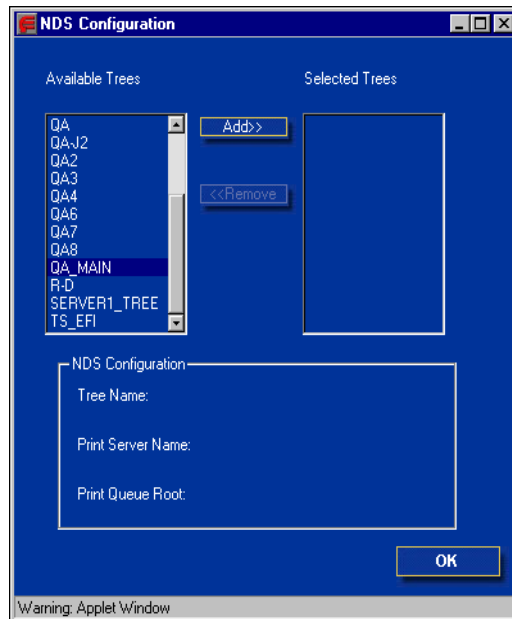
NDS Configuration

Available Trees

Selected Trees

QA
QA-J2
QA2
QA3
QA4
QA6
QA7
QA8
QA_MAIN
R-D
SERVER1_TREE
TS_EFI

Add>>

<<Remove

NDS Configuration

Tree Name:

Print Server Name:

Print Queue Root:

OK

Warning: Applet Window